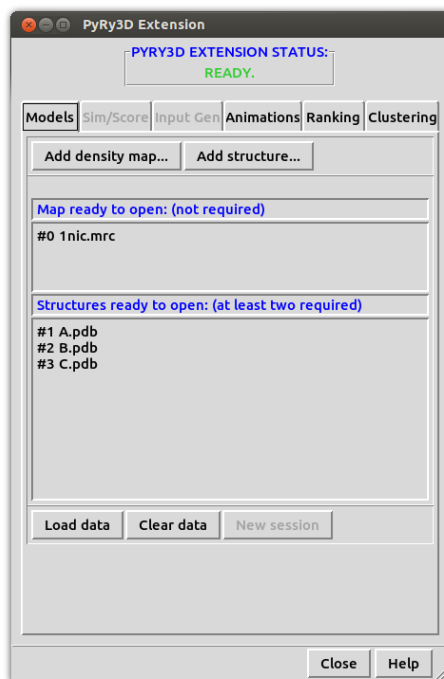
PyRy3D Extension

PYRY3D EXTENSION STATUS:
READY.

Models | Sim/Score | Input Gen | Animations | Ranking | Clustering

Add density map... | Add structure...

Map ready to open: (not required)

#0 1nic.mrc

Structures ready to open: (at least two required)

#1 A.pdb
#2 B.pdb
#3 C.pdb

Load data | Clear data | New session

Close | Help